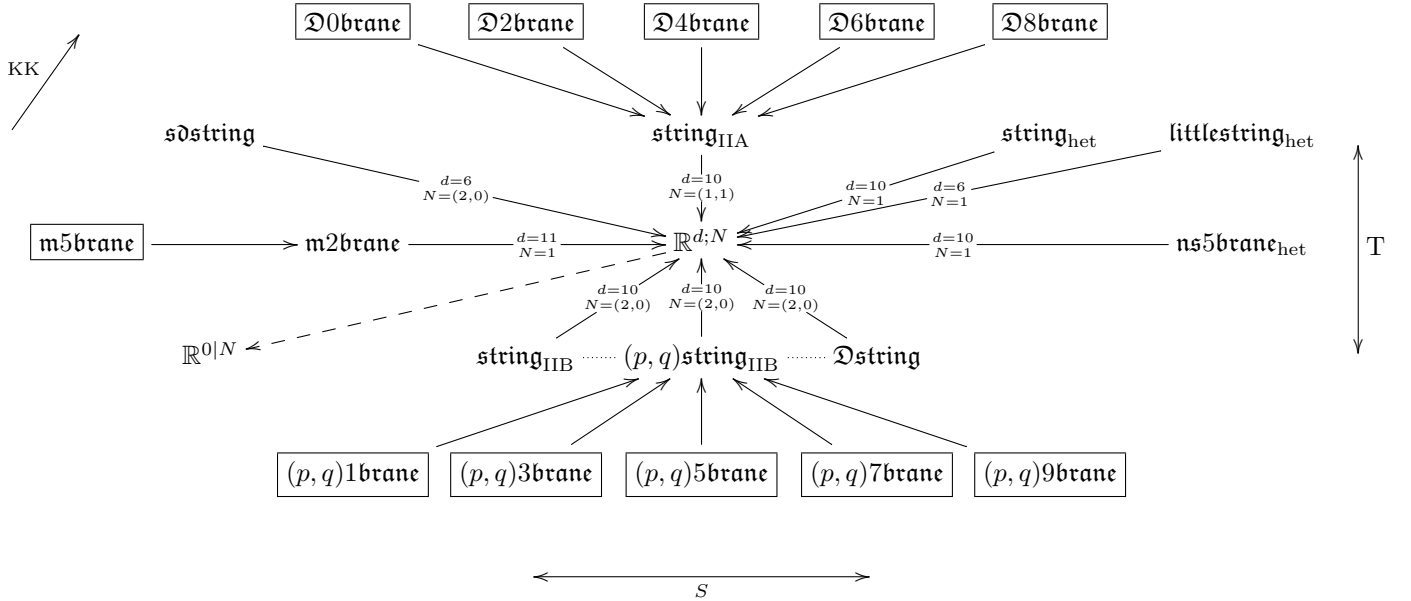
KK

D0brane D2brane D4brane D6brane D8brane

sdstring

$\mathrm{string}_{\mathrm{IIA}}$

$\mathrm{string}_{\mathrm{het}}$

$\mathrm{littlestring}_{\mathrm{het}}$

$d=6$ $N=(2,0)$

$d=10$ $N=(1,1)$

$d=10$ $N=1$

$d=6$ $N=1$

T

m5brane

m2brane

$d=11$ $N=1$

$\mathbb{R}^{d;N}$

$d=10$ $N=1$

$\mathrm{ns5brane}_{\mathrm{het}}$

$d=10$ $N=(2,0)$

$d=10$ $N=(2,0)$

$d=10$ $N=(2,0)$

$\mathbb{R}^{0|N}$

$\mathrm{string}_{\mathrm{IIB}}$

$(p,q)\mathrm{string}_{\mathrm{IIB}}$

Dstring

$(p,q)$1brane $(p,q)$3brane $(p,q)$5brane $(p,q)$7brane $(p,q)$9brane

$S$